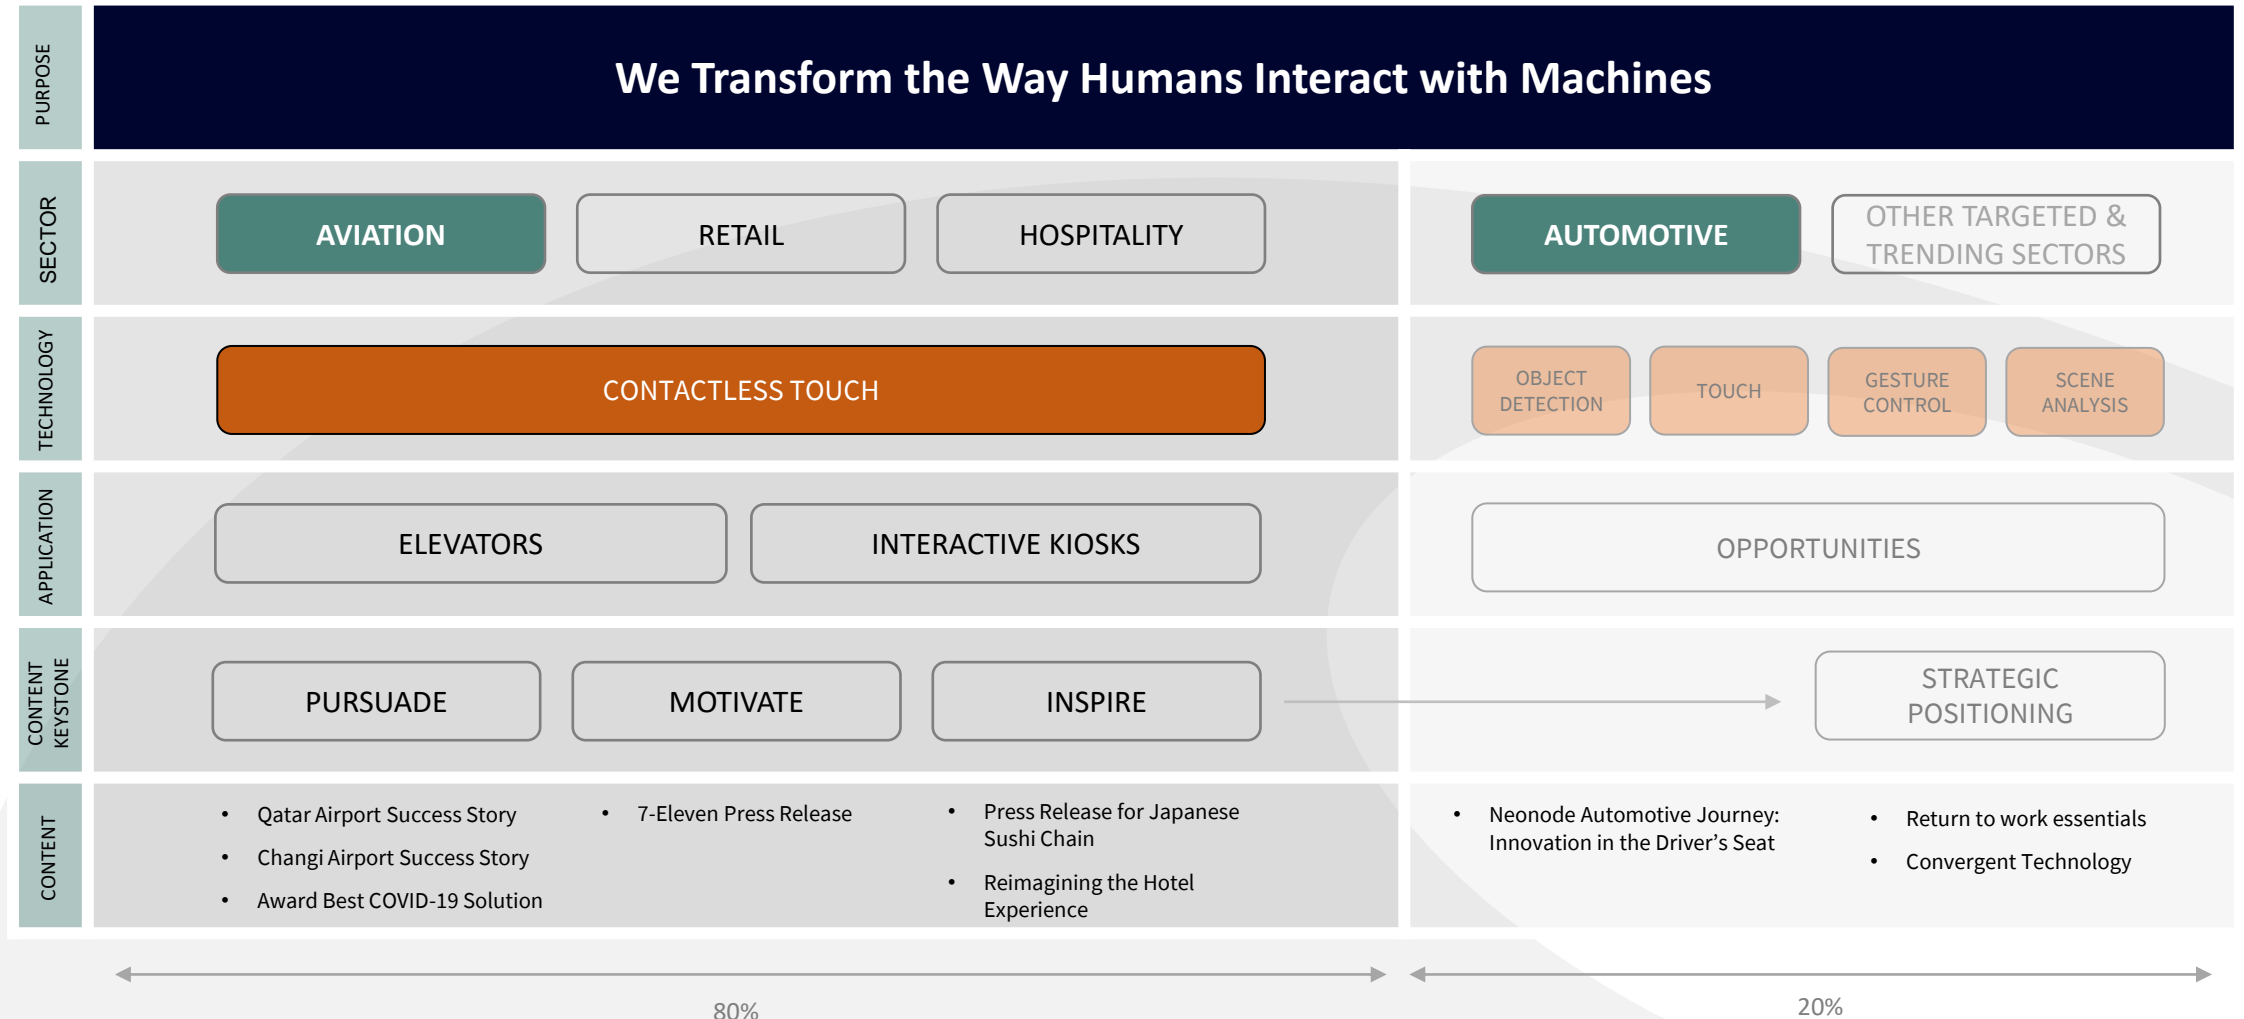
PURPOSE

We Transform the Way Humans Interact with Machines

SECTOR

AVIATION

RETAIL

HOSPITALITY

AUTOMOTIVE

OTHER TARGETED & TRENDING SECTORS

TECHNOLOGY

CONTACTLESS TOUCH

OBJECT DETECTION

TOUCH

GESTURE CONTROL

SCENE ANALYSIS

APPLICATION

ELEVATORS

INTERACTIVE KIOSKS

OPPORTUNITIES

CONTENT KEYSTONE

PURSUADE

MOTIVATE

INSPIRE

STRATEGIC POSITIONING

CONTENT

- Qatar Airport Success Story
- Changi Airport Success Story
- Award Best COVID-19 Solution

- 7-Eleven Press Release

- Press Release for Japanese Sushi Chain
- Reimagining the Hotel Experience

- Neonode Automotive Journey: Innovation in the Driver's Seat

- Return to work essentials
- Convergent Technology

80%

20%